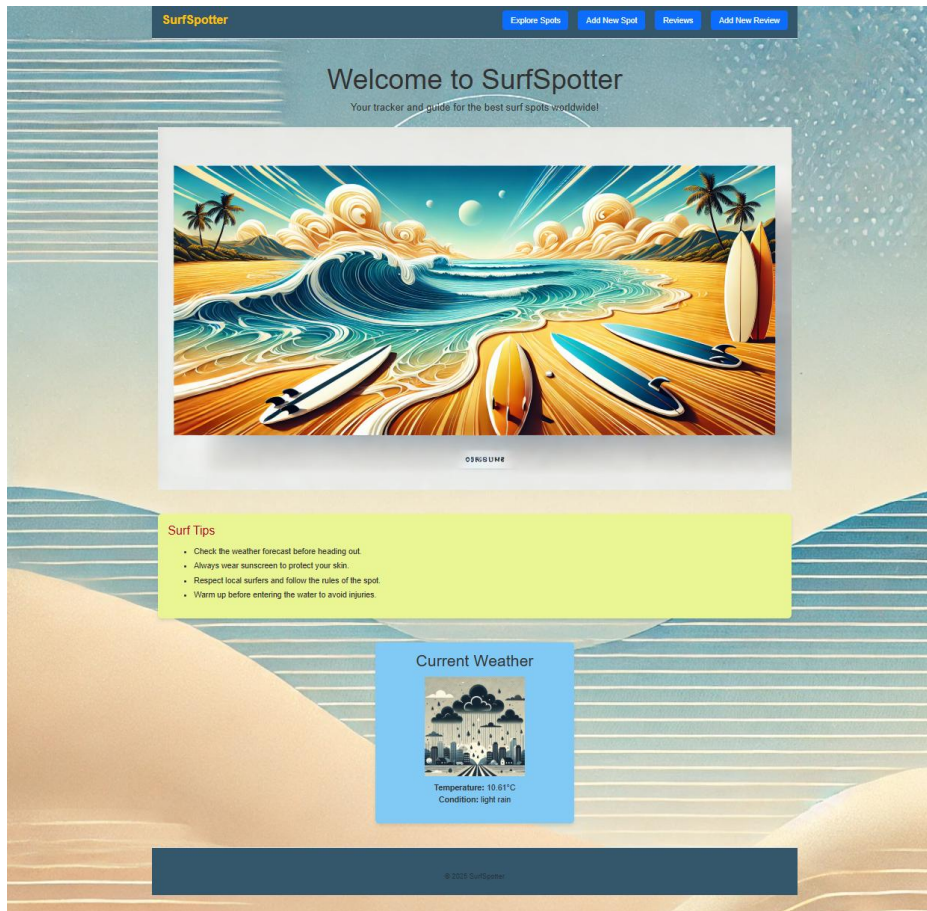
SurfSpotter

Explore Spots | Add New Spot | Reviews | Add New Review

Welcome to SurfSpotter

Your tracker and guide for the best surf spots worldwide!

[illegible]

Surf Tips

- Check the weather forecast before heading out.
- Always wear sunscreen to protect your skin.
- Respect local surfers and follow the rules of the spot.
- Warm up before entering the water to avoid injuries.

Current Weather

**Temperature:** 10.61°C
**Condition:** light rain

© 2025 SurfSpotter